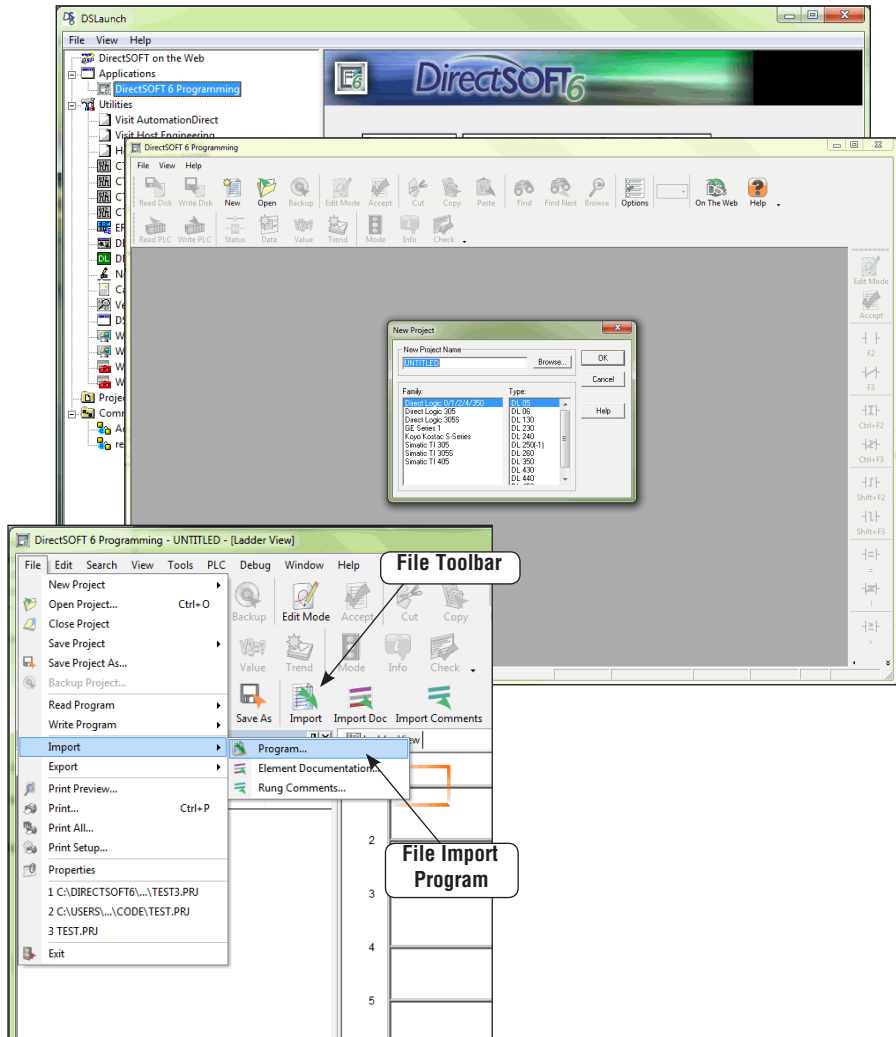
DSLaunch

File View Help

DirectSOFT on the Web
Applications
DirectSOFT 6 Programming
Utilities
Visit AutomationDirect
Visit Host Engineering

DirectSOFT6

DirectSOFT 6 Programming

File View Help

Read Disk Write Disk New Open Backup Edit Mode Accept Cut Copy Paste Find Find Next Browse Options On The Web Help

Read PLC Write PLC Status Data Value Trend Mode Info Check

Edit Mode
Accept
F2
F3
Ctrl+F2
Ctrl+F3
Shift+F2
Shift+F3

New Project

New Project Name
UNTITLED
Browse...
OK
Cancel
Help

Family:
Direct Logic 0/1/2/4/350
Direct Logic 305
Direct Logic 305S
GE Series 1
Koyo Kostac S-Series
Simatic TI 305
Simatic TI 305S
Simatic TI 405

Type:
DL 05
DL 06
DL 130
DL 230
DL 240
DL 250(-1)
DL 260
DL 350
DL 430
DL 440

DirectSOFT 6 Programming - UNTITLED - [Ladder View]

File Edit Search View Tools PLC Debug Window Help

New Project
Open Project... Ctrl+O
Close Project
Save Project
Save Project As...
Backup Project...
Read Program
Write Program
Import
Export
Print Preview...
Print... Ctrl+P
Print All...
Print Setup...
Properties
1 C:\DIRECTSOFT6\...\TEST3.PRJ
2 C:\USERS\...\CODE\TEST.PRJ
3 TEST.PRJ
Exit

Program...
Element Documentation...
Rung Comments...

Backup Edit Mode Accept Cut Copy
Value Trend Mode Info Check
Save As Import Import Doc Import Comments

File Toolbar

File Import Program

2
3
4
5